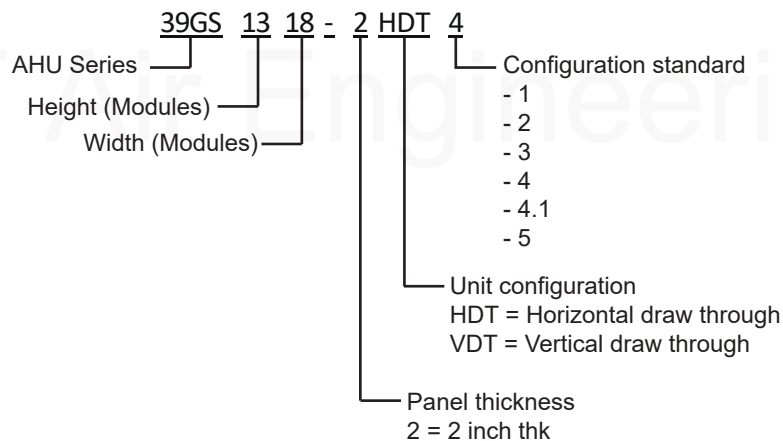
39GS 13 18 - 2 HDT 4

AHU Series

Height (Modules)

Width (Modules)

Configuration standard
- 1
- 2
- 3
- 4
- 4.1
- 5

Unit configuration
HDT = Horizontal draw through
VDT = Vertical draw through

Panel thickness
2 = 2 inch thk

Air Engineeri